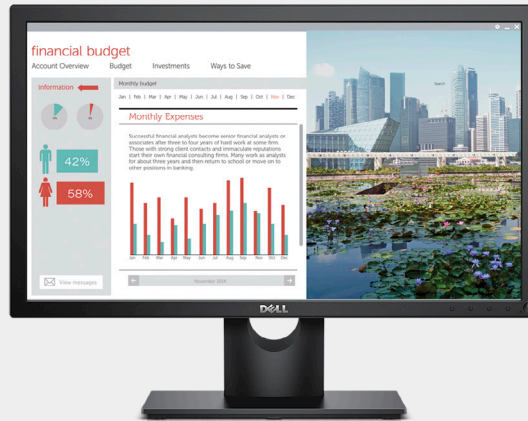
financial budget

Account Overview Budget Investments Ways to Save

Information

42%

58%

View messages

Monthly budget

Jan | Feb | Mar | Apr | May | Jun | Jul | Aug | Sep | Oct | Nov | Dec

Monthly Expenses

Successful financial analysts become senior financial analysts or associates after three-to-four years of hard work at some firm. Those with strong client contacts and immaculate reputations start their own financial consulting firms. Many work as analysts for about three years and then return to school or move on to other positions in banking.

Jan Feb Mar Apr May Jun Jul Aug Sep Oct Nov Dec

November 2014

Search

DELL